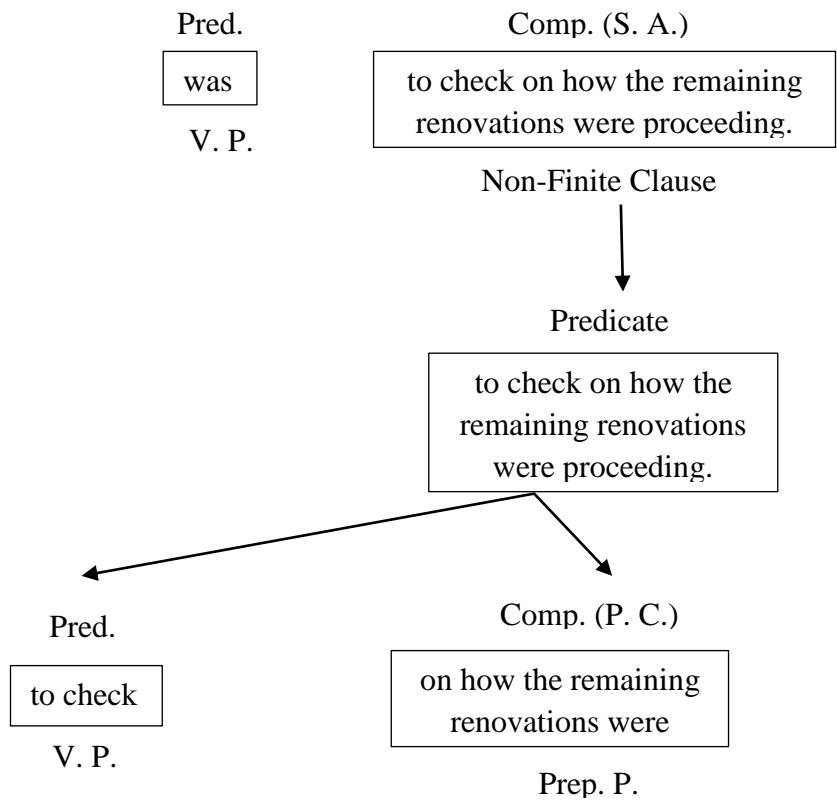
Pred.

was

V. P.

Comp. (S. A.)

to check on how the remaining renovations were proceeding.

Non-Finite Clause

Predicate

to check on how the remaining renovations were proceeding.

Pred.

to check

V. P.

Comp. (P. C.)

on how the remaining renovations were

Prep. P.